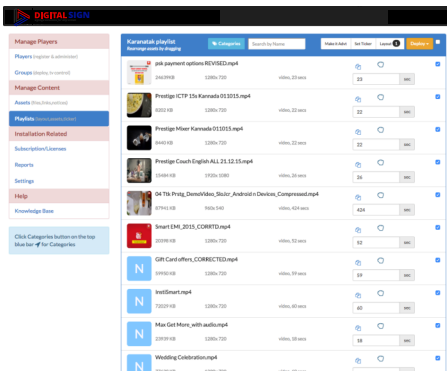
DIGITAL SIGN

Manage Players
Players (register & administer)
Groups (display in control)
Manage Content
Assets (files, links, notices)
Playlists (assets, assets, times)
Installation Related
Subscription/Licenses
Reports
Settings
Help
Knowledge Base

Click Categories button on the top blue bar for Categories

Karanatak playlist
Rearrange assets by dragging
Categories
Search by Name
Make it Adv/
Set Ticker
Layout 1
Display

| | | | | | |
|---|---|---|---|---|---|
| psk payment options REVISED.mp4 | 24639KB | 1280x720 | video, 23 secs | 23 | sec |
| Prestige ICTP 15s Kannada 011015.mp4 | 8202 KB | 1280x720 | video, 22 secs | 22 | sec |
| Prestige Mixer Kannada 011015.mp4 | 8440 KB | 1280x720 | video, 22 secs | 22 | sec |
| Prestige Couch English ALL 21.12.15.mp4 | 15484 KB | 1920x1080 | video, 26 secs | 26 | sec |
| 04 Ttk Prstg_DemoVideo_Sls.kr_Android n Devices_Compressed.mp4 | 87941 KB | 960x540 | video, 424 secs | 424 | sec |
| Smart EMI_2015_CORRTD.mp4 | 20098 KB | 1280x720 | video, 52 secs | 52 | sec |
| Gift Card offers_CORRECTED.mp4 | 59950 KB | 1280x720 | video, 59 secs | 59 | sec |
| InstiSmart.mp4 | 72029 KB | 1280x720 | video, 60 secs | 60 | sec |
| Max Get More_with audio.mp4 | 23939 KB | 1280x720 | video, 38 secs | 38 | sec |
| Wedding Celebration.mp4 | | | | | |